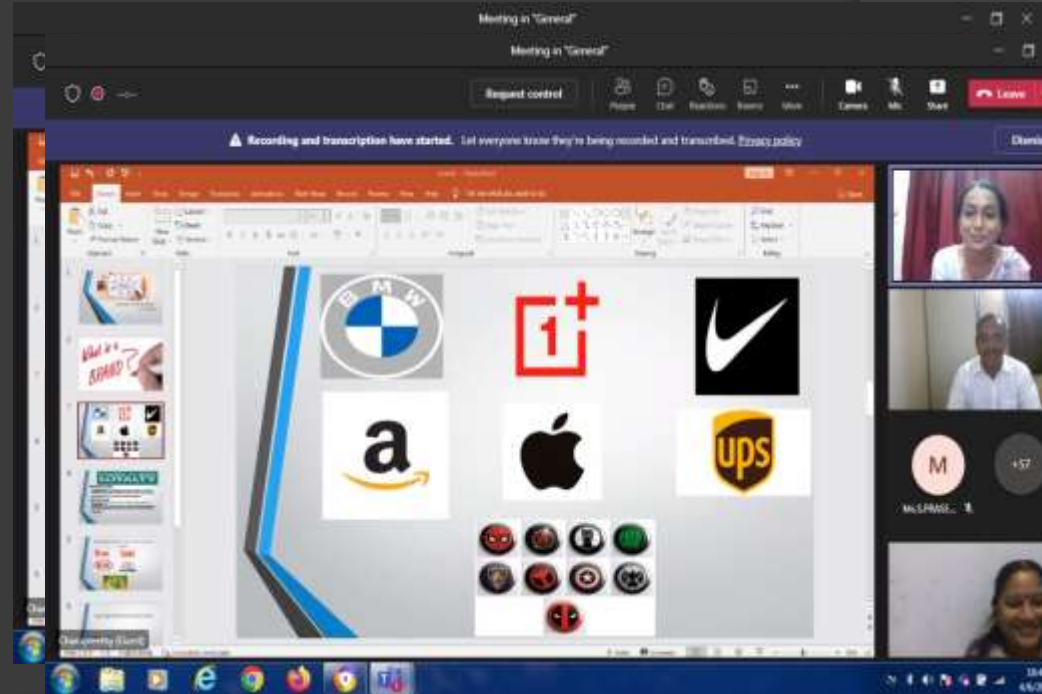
Meeting in "General"

Meeting in "General"

Request control

People Chat Reactions Rooms More Camera Mic Share Leave

Recording and transcription have started. Let everyone know they're being recorded and transcribed. Privacy policy

Dismiss

What is a BRAND?

LOYALTY

BMW

1+

a

UPS

M

+57

Ms.S.PRASE...